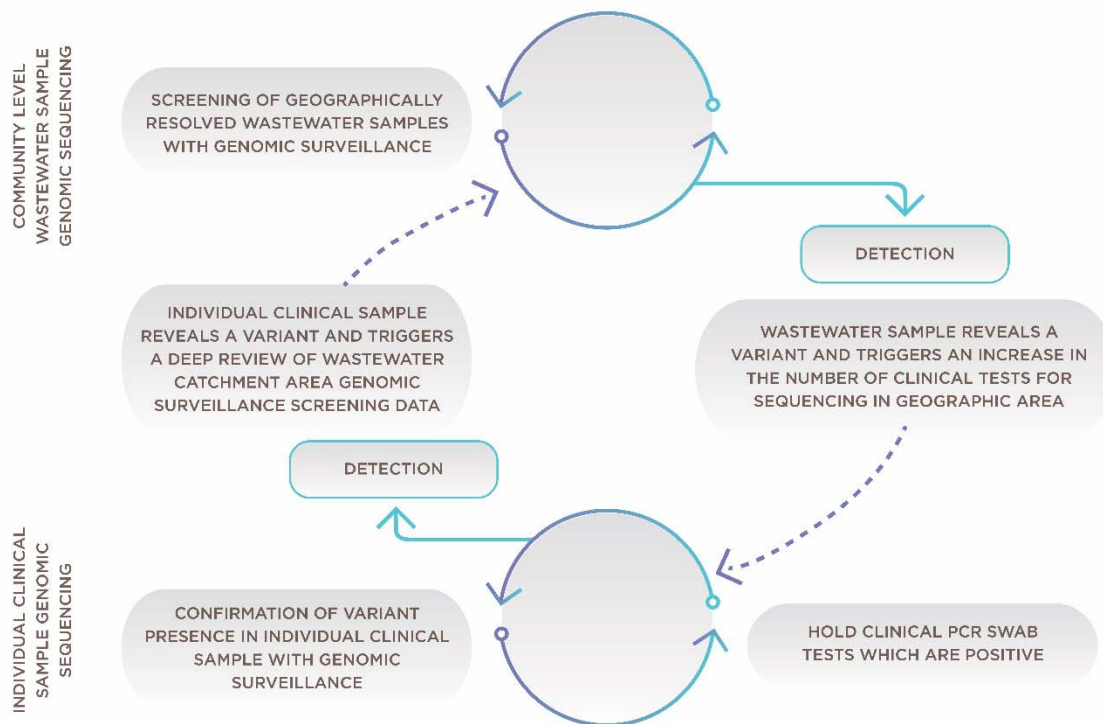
COMMUNITY LEVEL WASTEWATER SAMPLE GENOMIC SEQUENCING

SCREENING OF GEOGRAPHICALLY RESOLVED WASTEWATER SAMPLES WITH GENOMIC SURVEILLANCE

DETECTION

WASTEWATER SAMPLE REVEALS A VARIANT AND TRIGGERS AN INCREASE IN THE NUMBER OF CLINICAL TESTS FOR SEQUENCING IN GEOGRAPHIC AREA

INDIVIDUAL CLINICAL SAMPLE REVEALS A VARIANT AND TRIGGERS A DEEP REVIEW OF WASTEWATER CATCHMENT AREA GENOMIC SURVEILLANCE SCREENING DATA

DETECTION

INDIVIDUAL CLINICAL SAMPLE GENOMIC SEQUENCING

CONFIRMATION OF VARIANT PRESENCE IN INDIVIDUAL CLINICAL SAMPLE WITH GENOMIC SURVEILLANCE

HOLD CLINICAL PCR SWAB TESTS WHICH ARE POSITIVE